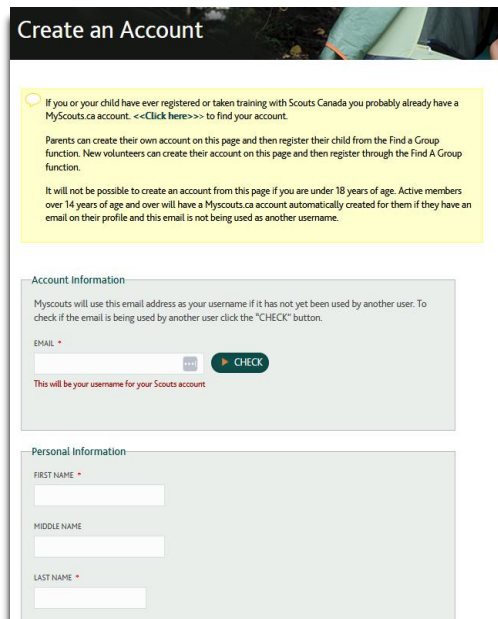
Create an Account

If you or your child have ever registered or taken training with Scouts Canada you probably already have a MyScouts.ca account. <<Click here>>> to find your account.

Parents can create their own account on this page and then register their child from the Find a Group function. New volunteers can create their account on this page and then register through the Find A Group function.

It will not be possible to create an account from this page if you are under 18 years of age. Active members over 14 years of age and over will have a Myscouts.ca account automatically created for them if they have an email on their profile and this email is not being used as another username.

Account Information

Myscouts will use this email address as your username if it has not yet been used by another user. To check if the email is being used by another user click the "CHECK" button.

EMAIL *

CHECK

This will be your username for your Scouts account

Personal Information

FIRST NAME *

MIDDLE NAME

LAST NAME *